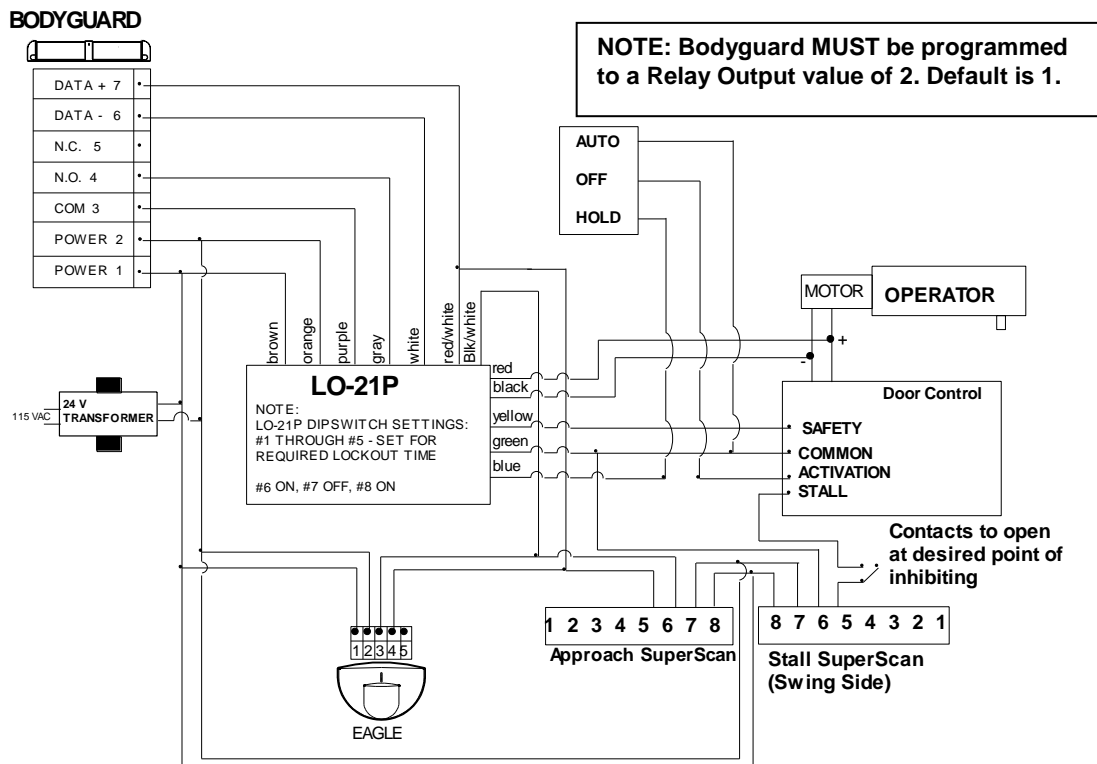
BODYGUARD

NOTE: Bodyguard MUST be programmed to a Relay Output value of 2. Default is 1.

DATA + 7
DATA - 6
N.C. 5
N.O. 4
COM 3
POWER 2
POWER 1

AUTO
OFF
HOLD

MOTOR
OPERATOR

brown
orange
purple
gray
white
red/white
Blk/white

red
black
yellow
green
blue

LO-21P
NOTE:
LO-21P DIPSWITCH SETTINGS:
#1 THROUGH #5 - SET FOR REQUIRED LOCKOUT TIME

#6 ON, #7 OFF, #8 ON

115 VAC
24 V TRANSFORMER

+
-

Door Control
SAFETY
COMMON
ACTIVATION
STALL

Contacts to open at desired point of inhibiting

1 2 3 4 5
EAGLE

1 2 3 4 5 6 7 8
Approach SuperScan

8 7 6 5 4 3 2 1
Stall SuperScan (Swing Side)